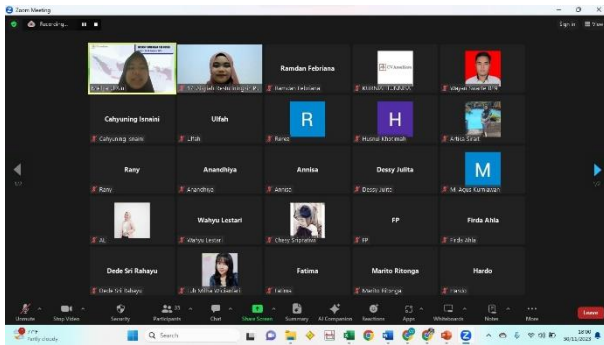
Zoom Meeting

Recording...

Sign in

Ramdan Febriana

Cahyuning Isnaini

Ulfah

Rany

Anandhiya

Annisa

Dessy Julita

Wahyu Lestari

FP

Firda Ahla

Dede Sri Rahayu

Fatima

Marito Ritenga

Hardo

Ramdan Febriana

Cahyuning Isnaini

Ulfah

Rany

Anandhiya

Annisa

Dessy Julita

M. Aqus Kurniawan

AL

Wahyu Lestari

Chessy Sriprahesi

FP

Firda Ahla

Dede Sri Rahayu

Marito Ritenga

Hardo

Ranis

Husnul Khotimah

Unmute

Stop Video

Security

Participants

Chat

Share Screen

Summary

AI Companion

Reactions

Apps

Whiteboards

Notes

More

Leave

Search

Partly cloudy

18:00
30/11/2023